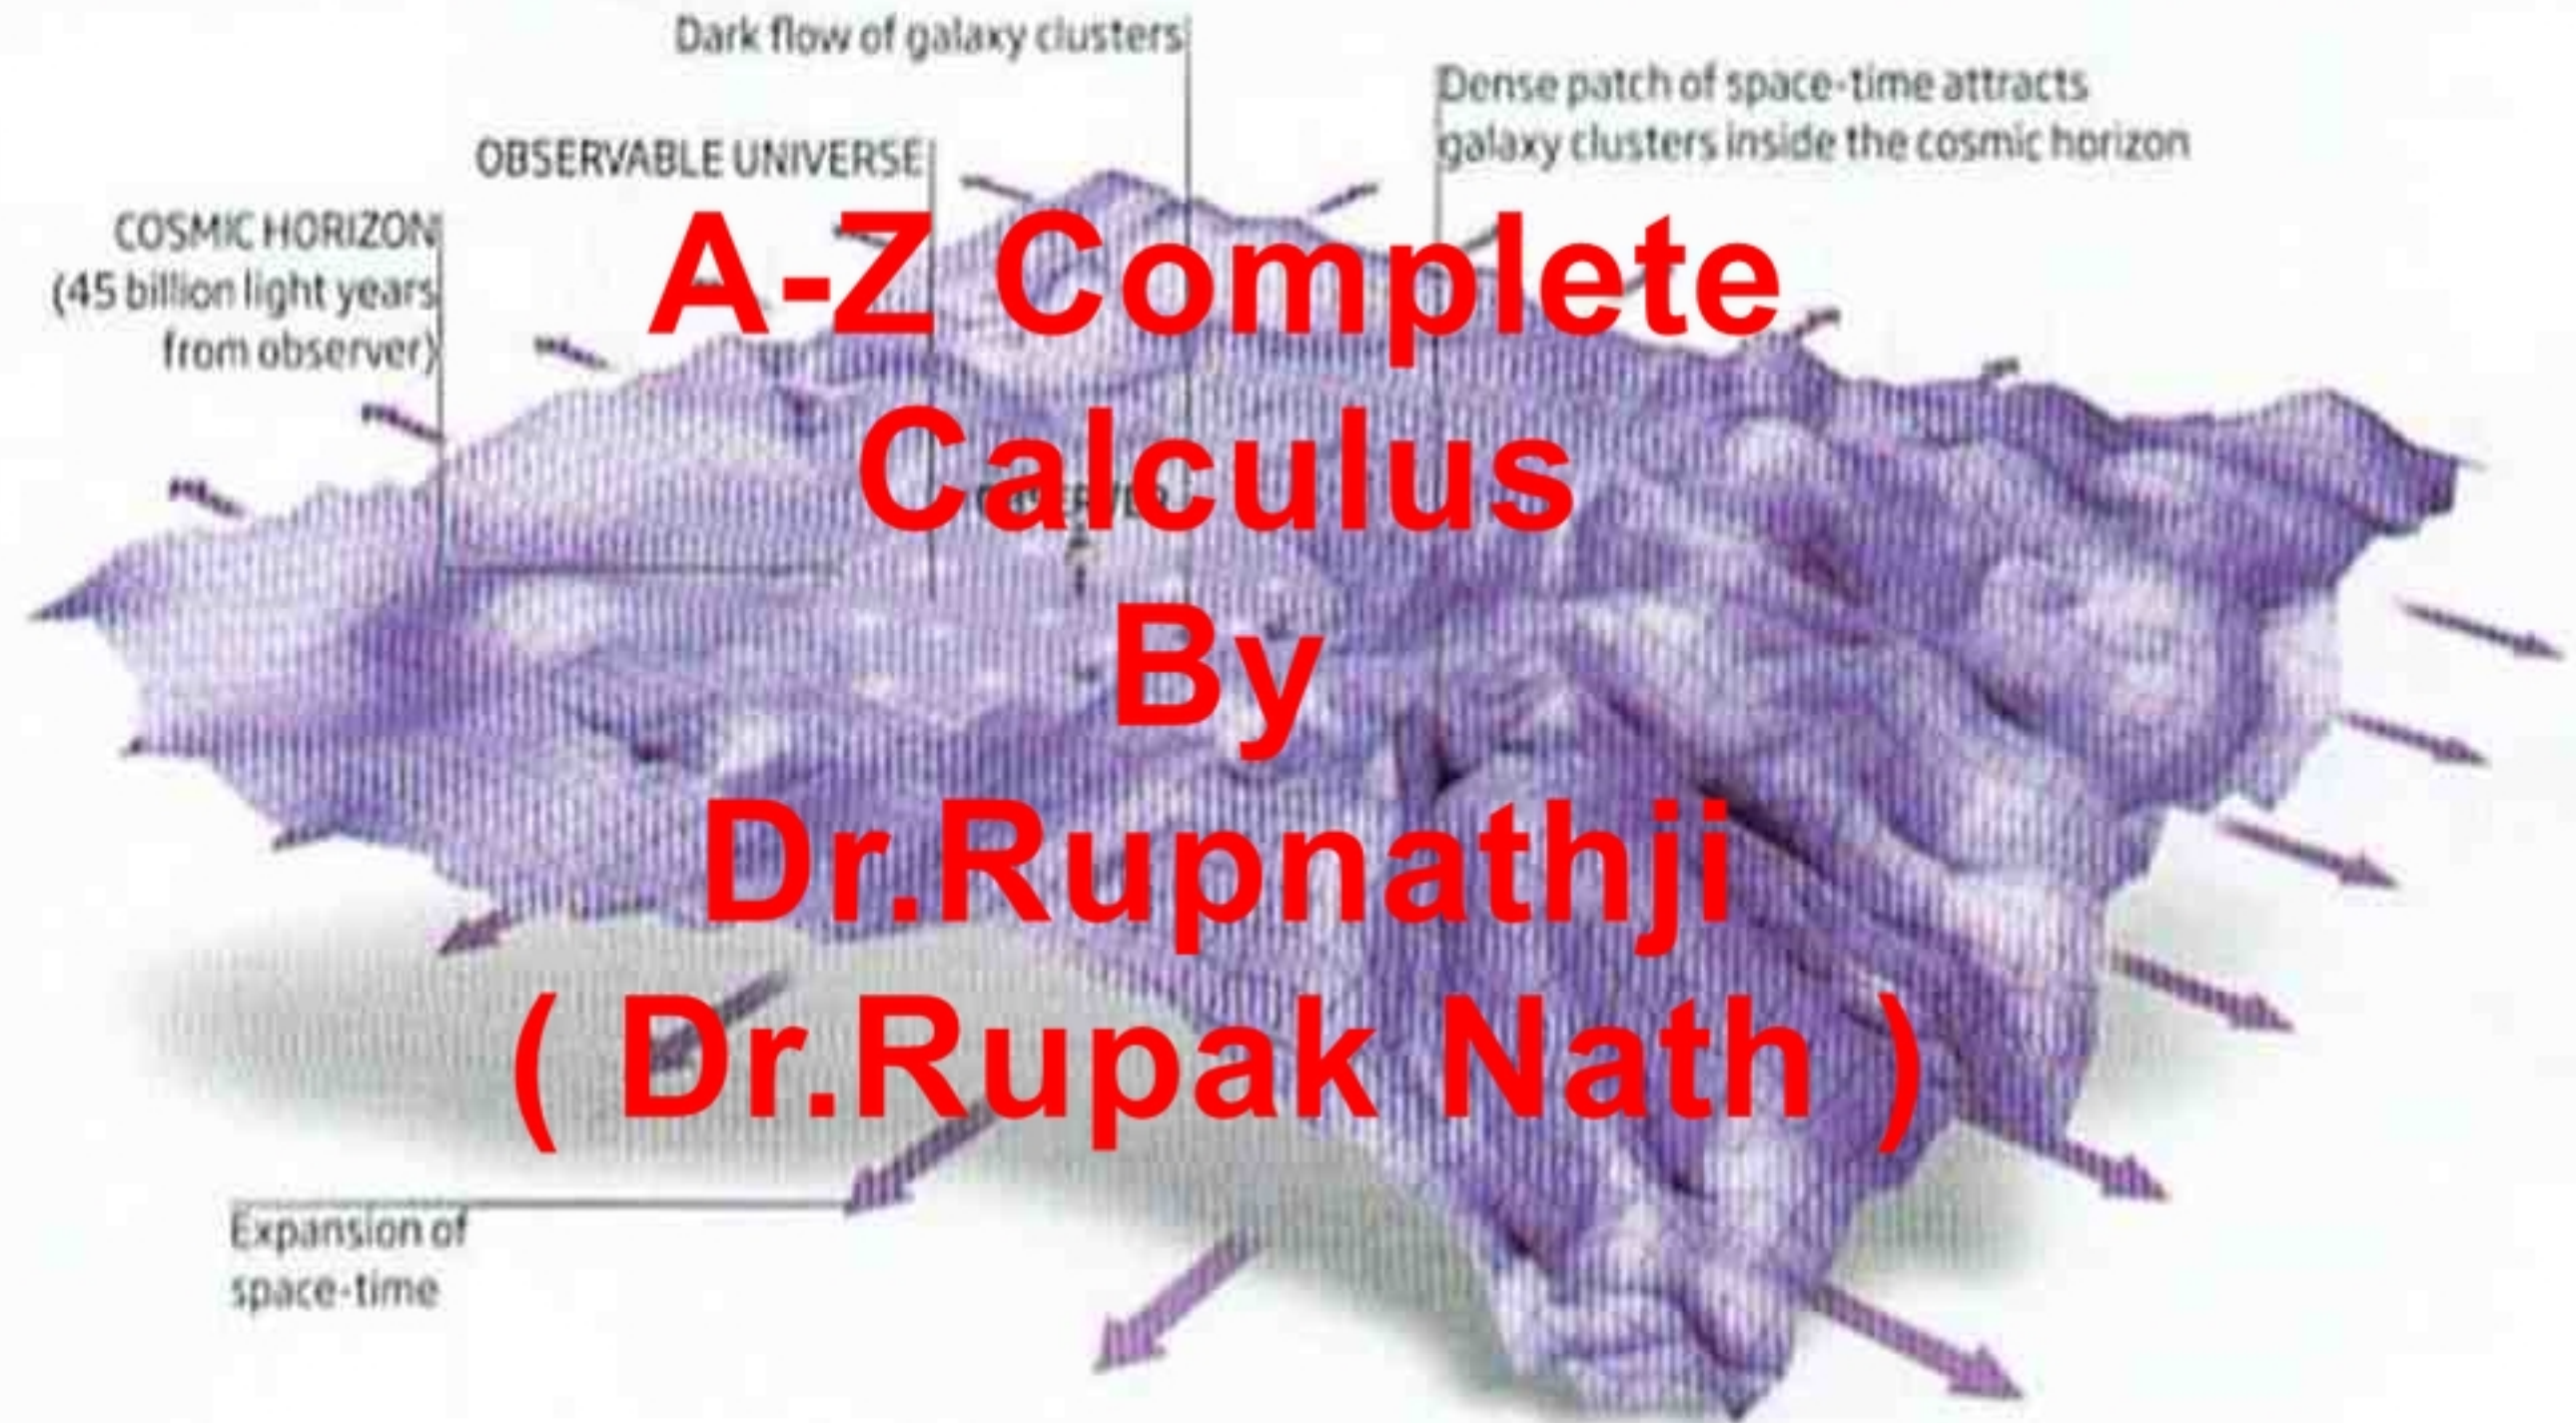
Dark flow of galaxy clusters

Dense patch of space-time attracts galaxy clusters inside the cosmic horizon

OBSERVABLE UNIVERSE

COSMIC HORIZON (45 billion light years from observer)

A-Z Complete Calculus By Dr.Rupnathji ( Dr.Rupak Nath )

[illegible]

Expansion of space-time